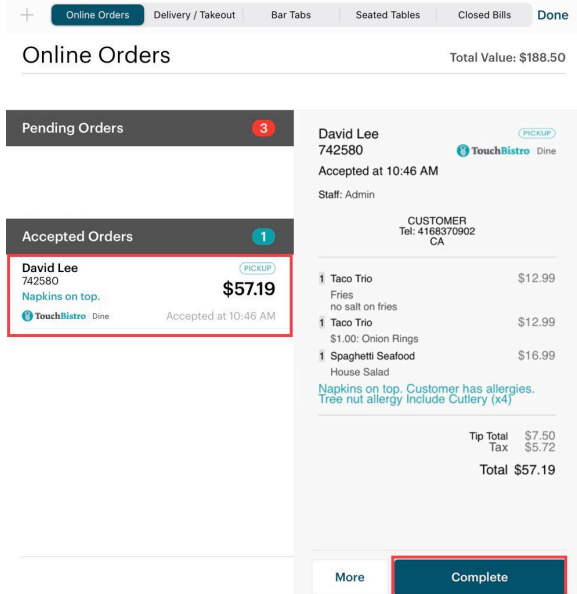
+ Online Orders | Delivery / Takeout | Bar Tabs | Seated Tables | Closed Bills | Done

Online Orders

Total Value: $188.50

Pending Orders 3

Accepted Orders 1

David Lee
742580
PICKUP
Napkins on top.
$57.19
TouchBistro Dine
Accepted at 10:46 AM

David Lee
742580
PICKUP
TouchBistro Dine
Accepted at 10:46 AM

Staff: Admin

CUSTOMER
Tel: 4168370902
CA

1 Taco Trio $12.99
Fries
no salt on fries
1 Taco Trio $12.99
$1.00: Onion Rings
1 Spaghetti Seafood $16.99
House Salad

Napkins on top. Customer has allergies. Tree nut allergy Include Cutlery (x4)

Tip Total $7.50
Tax $5.72
Total $57.19

More

Complete